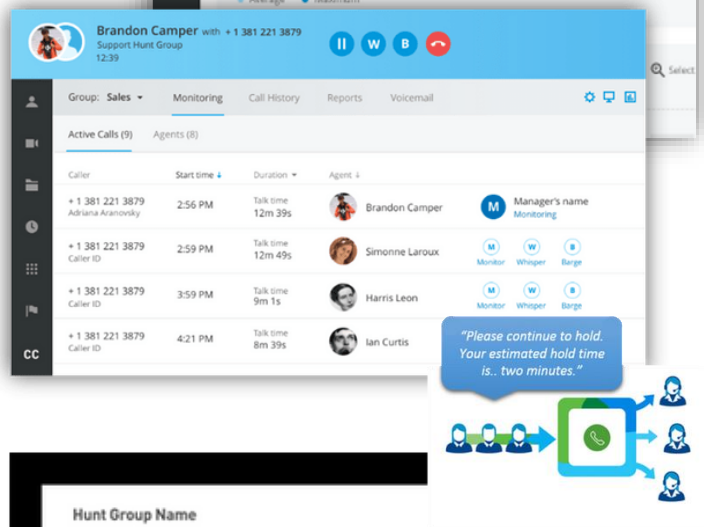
Average Maximum

Select

Brandon Camper with + 1 381 221 3879
Support Hunt Group
12:39

W B

Group: Sales Monitoring Call History Reports Voicemail

Active Calls (9) Agents (8)

| Caller | Start time | Duration | Agent | |
|---|---|---|---|---|
| + 1 381 221 3879 Adriana Aranovsky | 2:56 PM | Talk time 12m 39s | Brandon Camper | M Manager's name Monitoring |
| + 1 381 221 3879 Caller ID | 2:59 PM | Talk time 12m 49s | Simonne Laroux | M Monitor W Whisper B Barge |
| + 1 381 221 3879 Caller ID | 3:59 PM | Talk time 9m 1s | Harris Leon | M Monitor W Whisper B Barge |
| + 1 381 221 3879 Caller ID | 4:21 PM | Talk time 8m 39s | Ian Curtis | |

CC

"Please continue to hold. Your estimated hold time is.. two minutes."

Hunt Group Name